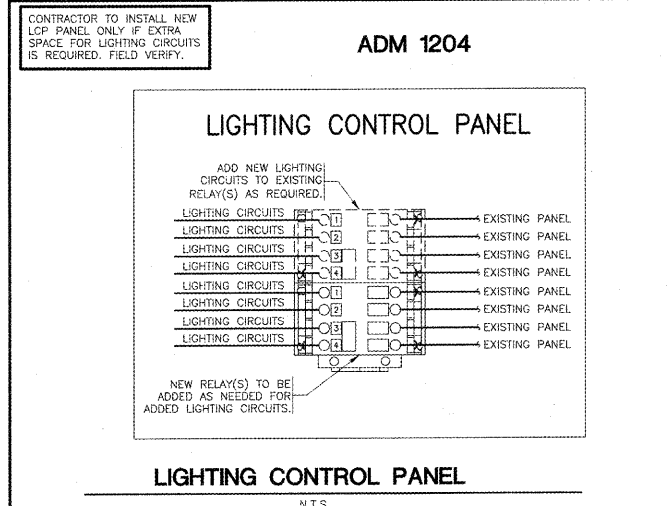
CONTRACTOR TO INSTALL NEW LCP PANEL ONLY IF EXTRA SPACE FOR LIGHTING CIRCUITS IS REQUIRED. FIELD VERIFY.

ADM 1204

LIGHTING CONTROL PANEL

ADD NEW LIGHTING CIRCUITS TO EXISTING RELAY(S) AS REQUIRED.

LIGHTING CIRCUITS
LIGHTING CIRCUITS
LIGHTING CIRCUITS
LIGHTING CIRCUITS
LIGHTING CIRCUITS
LIGHTING CIRCUITS
LIGHTING CIRCUITS
LIGHTING CIRCUITS

1
2
3
4
1
2
3
4

EXISTING PANEL
EXISTING PANEL
EXISTING PANEL
EXISTING PANEL
EXISTING PANEL
EXISTING PANEL
EXISTING PANEL
EXISTING PANEL

NEW RELAY(S) TO BE ADDED AS NEEDED FOR ADDED LIGHTING CIRCUITS.

LIGHTING CONTROL PANEL

N.T.S.